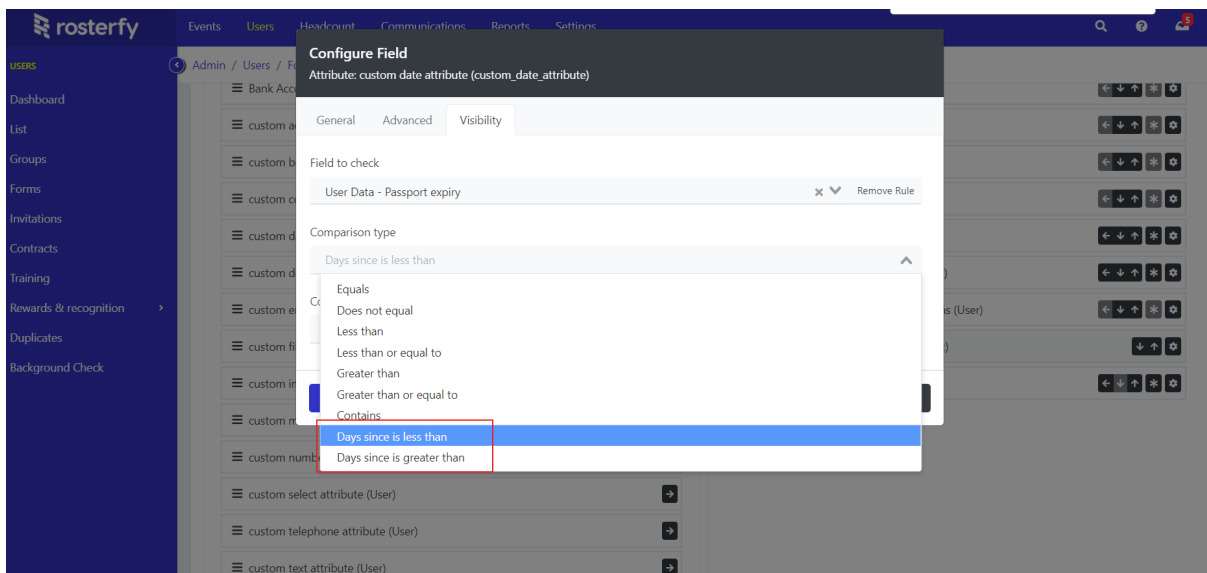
rosterfy

Events Users Headcount Communications Reports Settings

5

USERS

Dashboard

List

Groups

Forms

Invitations

Contracts

Training

Rewards & recognition

Duplicates

Background Check

Admin / Users / Fo

Bank Acco

custom a

custom b

custom c

custom d

custom d

custom e

custom fi

custom i

custom m

custom numb

custom select attribute (User)

custom telephone attribute (User)

custom text attribute (User)

s (User)

Configure Field

Attribute: custom date attribute (custom_date_attribute)

General Advanced Visibility

Field to check

User Data - Passport expiry

Remove Rule

Comparison type

Days since is less than

Co

Equals

Does not equal

Less than

Less than or equal to

Greater than

Greater than or equal to

Contains

Days since is less than

Days since is greater than